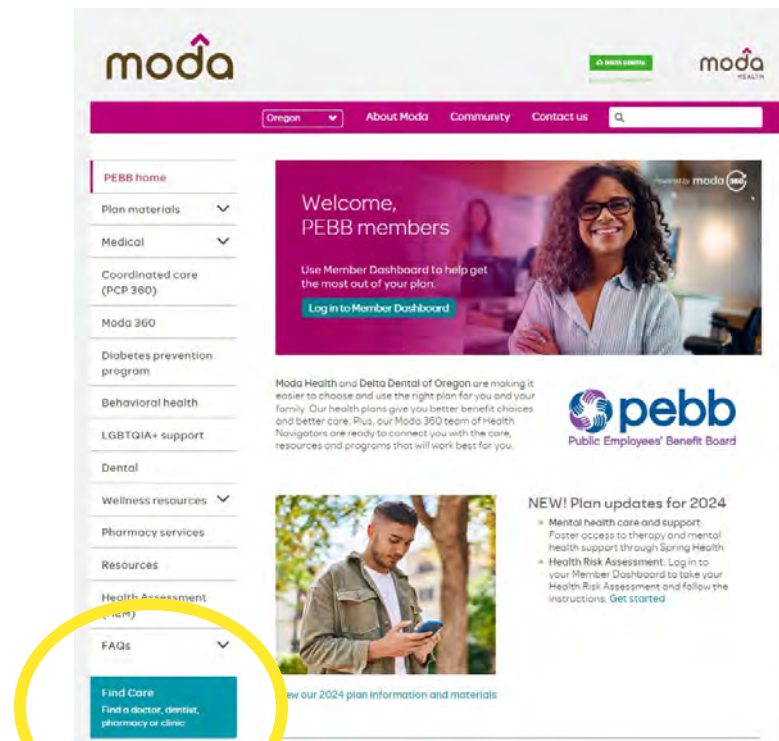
moda

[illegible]

moda
HEALTH

Oregon
About Moda
Community
Contact us

PEBB home
Plan materials
Medical
Coordinated care (PCP 360)
Moda 360
Diabetes prevention program
Behavioral health
LGBTQIA+ support
Dental
Wellness resources
Pharmacy services
Resources
Health Assessment (HEM)
FAQs

Find Care
Find a doctor, dentist, pharmacy or clinic

Powered by moda 360

Welcome, PEBB members

Use Member Dashboard to help get the most out of your plan.

Log in to Member Dashboard

Moda Health and Delta Dental of Oregon are making it easier to choose and use the right plan for you and your family. Our health plans give you better benefit choices and better care. Plus, our Moda 360 team of Health Navigators are ready to connect you with the care, resources and programs that will work best for you.

pebb
Public Employees' Benefit Board

NEW! Plan updates for 2024

• Mental health care and support. Faster access to therapy and mental health support through Spring Health
• Health Risk Assessment. Log in to your Member Dashboard to take your Health Risk Assessment and follow the instructions. Get started

iew our 2024 plan information and materials